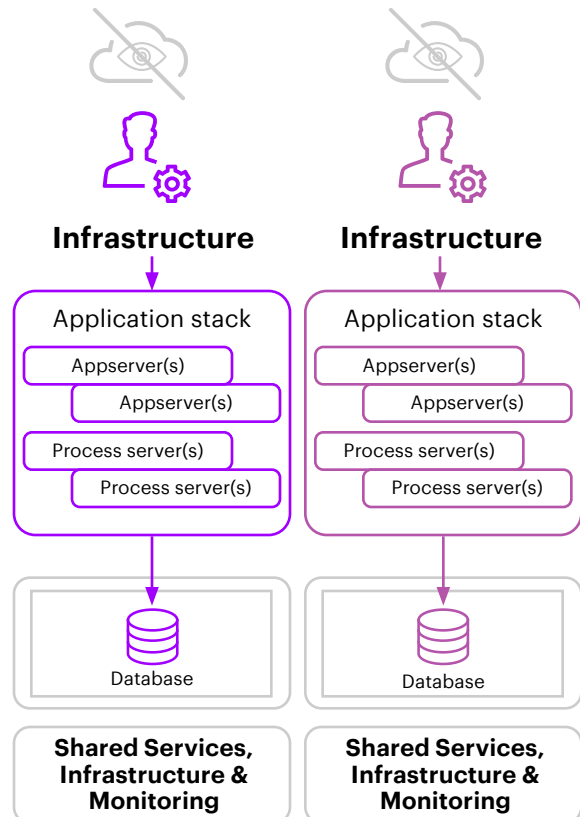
Infrastructure

Application stack

Appserver(s)

Appserver(s)

Process server(s)

Process server(s)

Database

Shared Services, Infrastructure & Monitoring

Infrastructure

Application stack

Appserver(s)

Appserver(s)

Process server(s)

Process server(s)

Database

Shared Services, Infrastructure & Monitoring